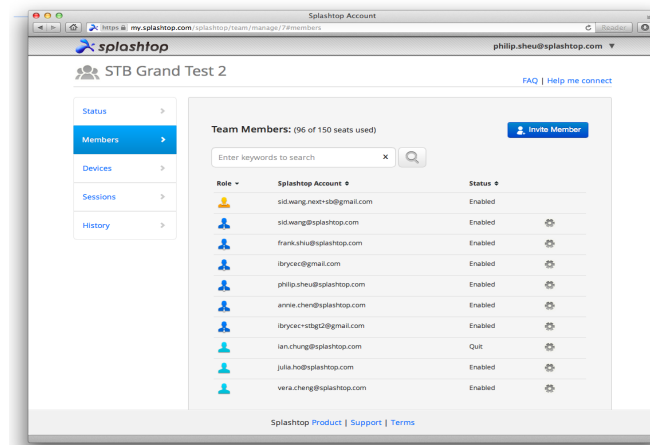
Splashtop Account

https my.splashtop.com/splashtop/team/manage/7#members

Reader

splashtop

philip.sheu@splashtop.com ▼

STB Grand Test 2

FAQ | Help me connect

Status >

Members >

Devices >

Sessions >

History >

Team Members: (96 of 150 seats used)

Invite Member

Enter keywords to search

| Role ▾ | Splashtop Account ⇕ | Status ⇕ |
|---|---|---|
| | sid.wang.next+sb@gmail.com | Enabled |
| | sid.wang@splashtop.com | Enabled |
| | frank.shiu@splashtop.com | Enabled |
| | ibrycec@gmail.com | Enabled |
| | philip.sheu@splashtop.com | Enabled |
| | annie.chen@splashtop.com | Enabled |
| | ibrycec+stbgt2@gmail.com | Enabled |
| | ian.chung@splashtop.com | Quit |
| | julia.ho@splashtop.com | Enabled |
| | vera.cheng@splashtop.com | Enabled |

Splashtop Product | Support | Terms